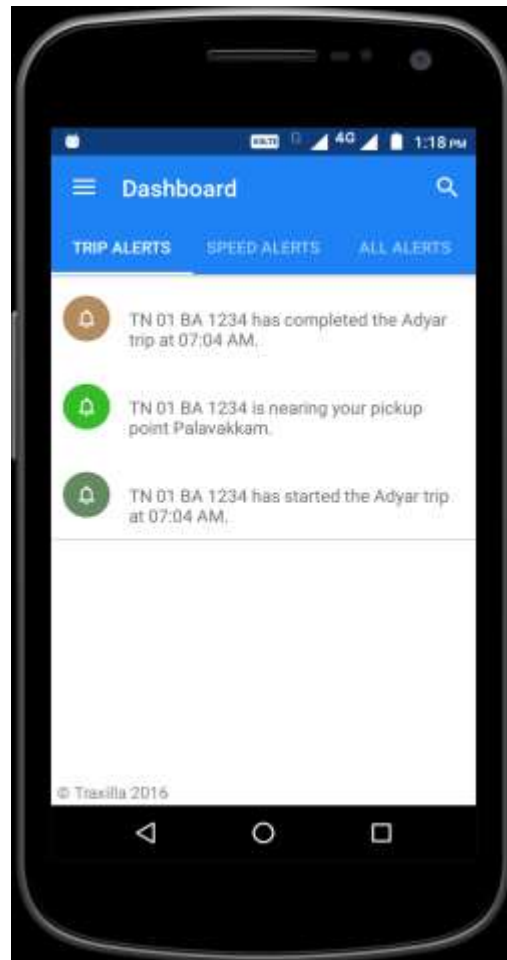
4G 1:18 PM

Dashboard

TRIP ALERTS

SPEED ALERTS

ALL ALERTS

TN 01 BA 1234 has completed the Adyar trip at 07:04 AM.

TN 01 BA 1234 is nearing your pickup point Palavakkam.

TN 01 BA 1234 has started the Adyar trip at 07:04 AM.

© Traxilla 2016